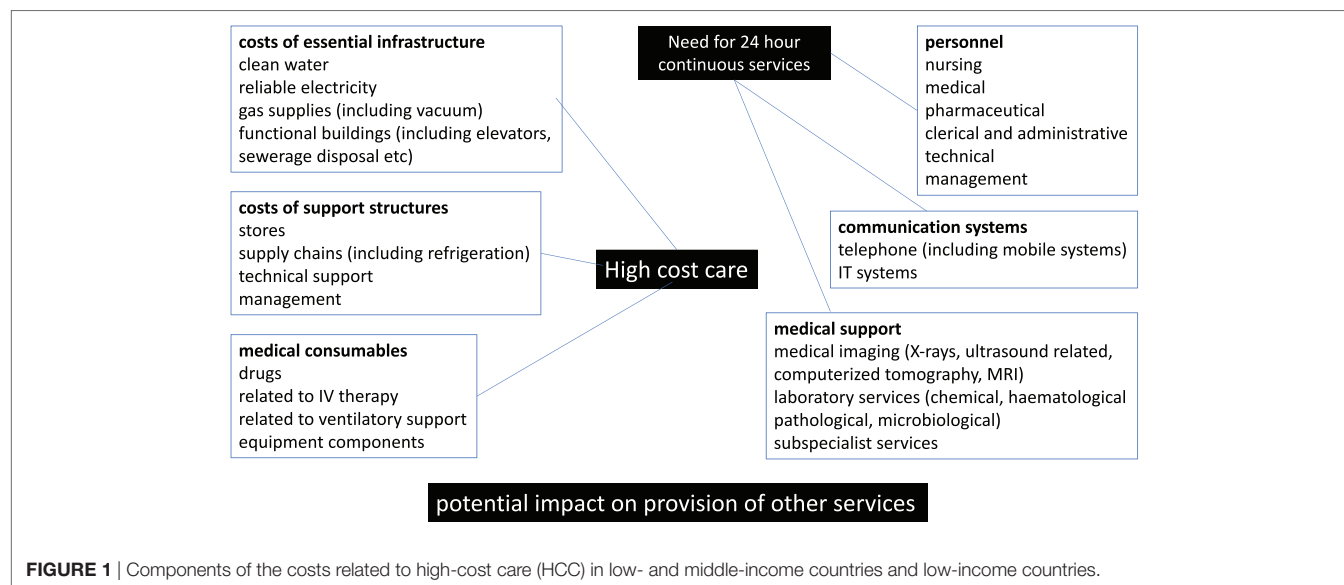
**costs of essential infrastructure**
clean water
reliable electricity
gas supplies (including vacuum)
functional buildings (including elevators, sewerage disposal etc)

Need for 24 hour continuous services

**personnel**
nursing
medical
pharmaceutical
clerical and administrative
technical
management

**costs of support structures**
stores
supply chains (including refrigeration)
technical support
management

**communication systems**
telephone (including mobile systems)
IT systems

High cost care

**medical consumables**
drugs
related to IV therapy
related to ventilatory support
equipment components

**medical support**
medical imaging (X-rays, ultrasound related, computerized tomography, MRI)
laboratory services (chemical, haematological pathological, microbiological)
subspecialist services

potential impact on provision of other services

**FIGURE 1** | Components of the costs related to high-cost care (HCC) in low- and middle-income countries and low-income countries.